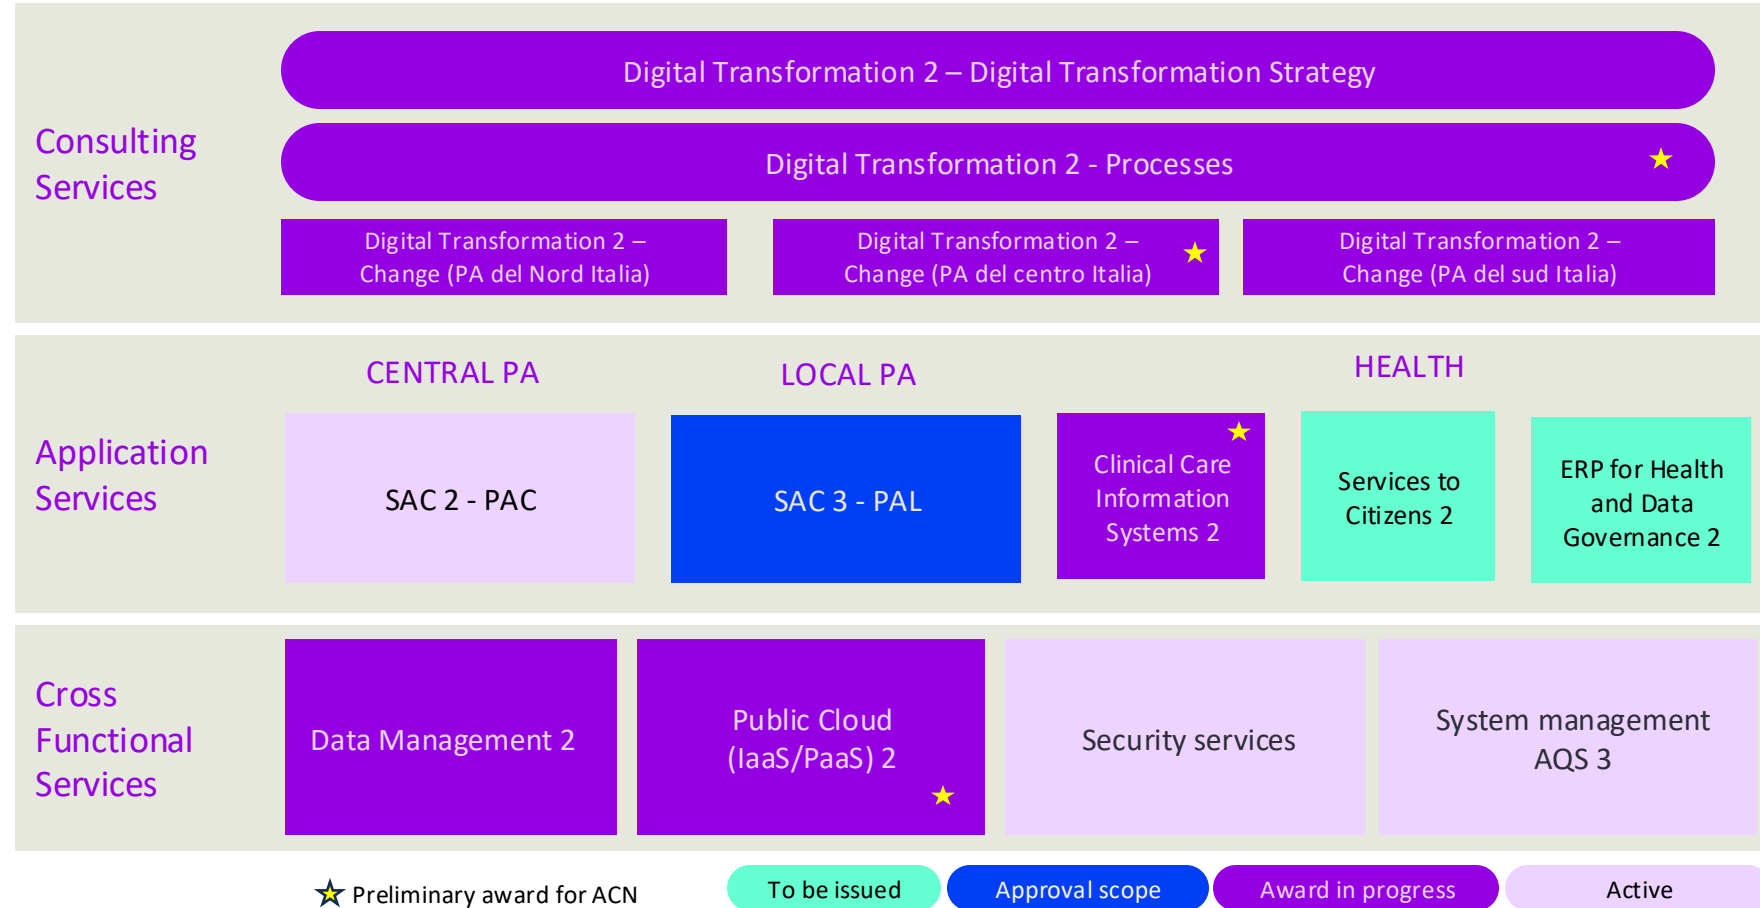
Consulting Services

Digital Transformation 2 – Digital Transformation Strategy

Digital Transformation 2 - Processes

Digital Transformation 2 – Change (PA del Nord Italia)

Digital Transformation 2 – Change (PA del centro Italia)

Digital Transformation 2 – Change (PA del sud Italia)

Application Services

CENTRAL PA

LOCAL PA

HEALTH

SAC 2 - PAC

SAC 3 - PAL

Clinical Care Information Systems 2

Services to Citizens 2

ERP for Health and Data Governance 2

Cross Functional Services

Data Management 2

Public Cloud (IaaS/PaaS) 2

Security services

System management AQS 3

Preliminary award for ACN

To be issued

Approval scope

Award in progress

Active